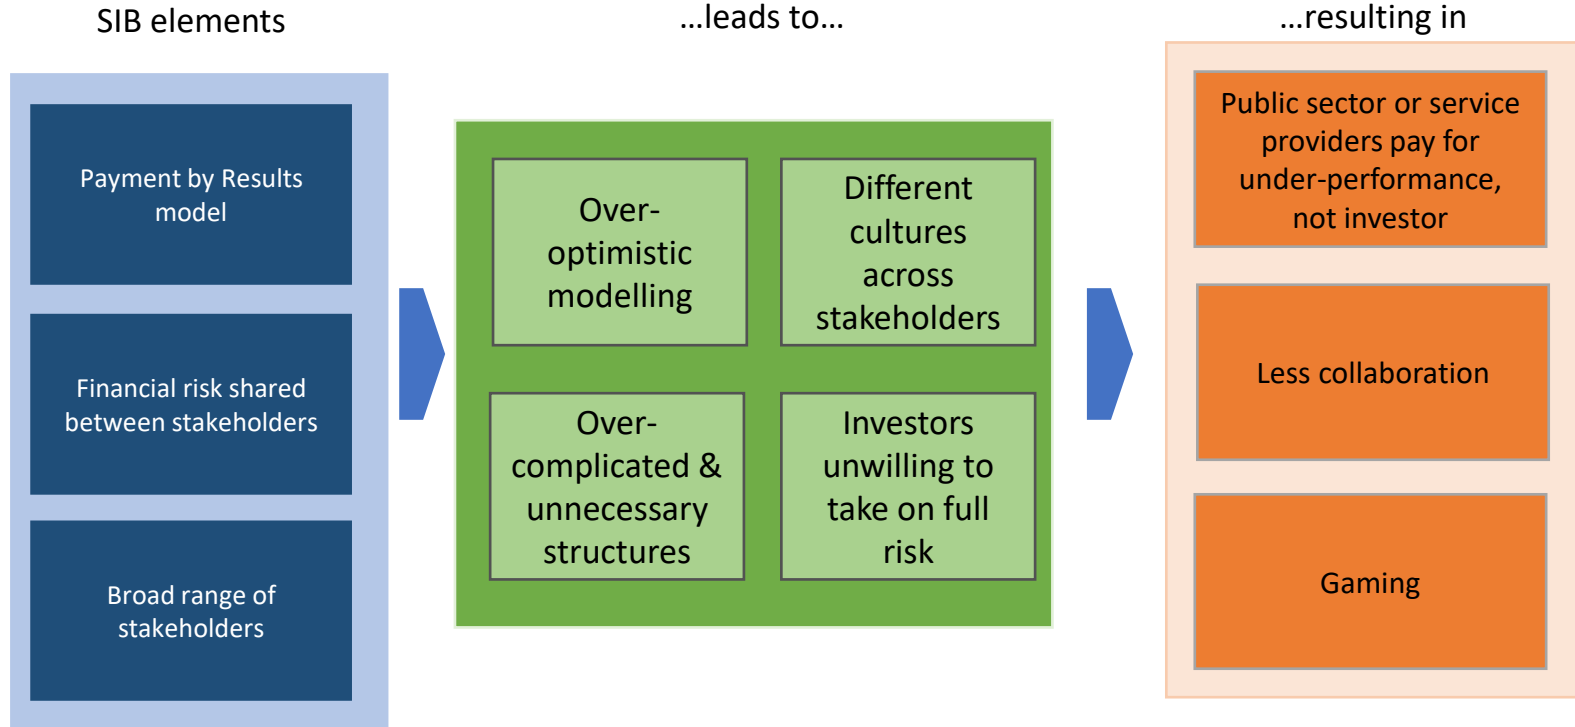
SIB elements

Payment by Results model

Financial risk shared between stakeholders

Broad range of stakeholders

…leads to…

Over-optimistic modelling

Different cultures across stakeholders

Over-complicated & unnecessary structures

Investors unwilling to take on full risk

…resulting in

Public sector or service providers pay for under-performance, not investor

Less collaboration

Gaming